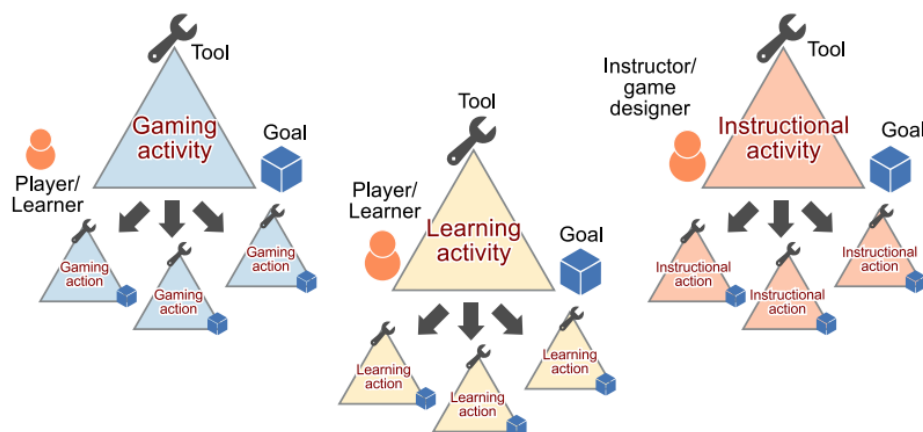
Tool
Gaming activity
Goal
Player/ Learner
Gaming action
Gaming action
Gaming action

Tool
Player/ Learner
Learning activity
Goal
Learning action
Learning action
Learning action

Tool
Instructor/ game designer
Instructional activity
Goal
Instructional action
Instructional action
Instructional action